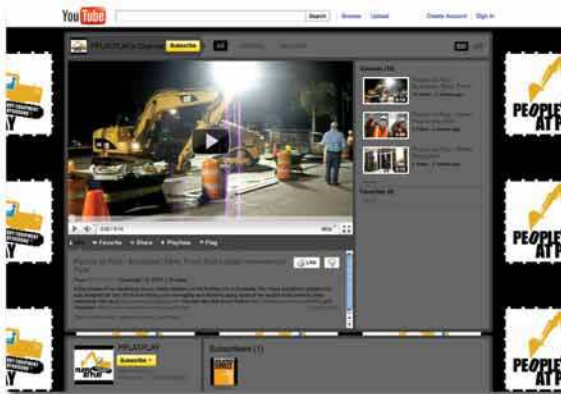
YouTube

Search

Browse

Upload

Create Account

Sign In

PPLATPLAYchannel

Subscribe

All

Uploads (16)

Favorites (4)

Favorite

Share

Playlists

Flag

Like

PPLATPLAY

Subscribe

Subscribers (1)

PEOPLE AT PLAY

PEOPLE AT PLAY

PEOPLE AT PLAY